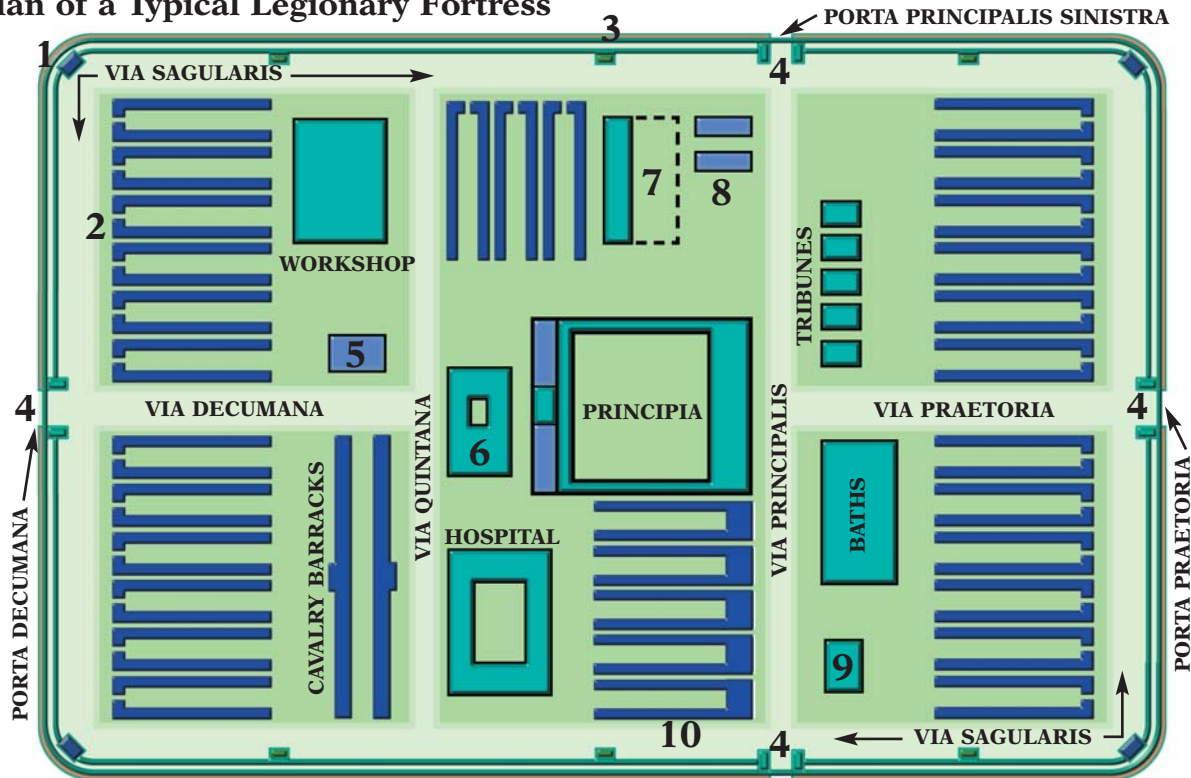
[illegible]lan of a Typical Legionary Fortress

PORTA PRINCIPALIS SINISTRA

1
3
4
VIA SAGULARIS
2
WORKSHOP
7
8
TRIBUNES
5
4
VIA DECUMANA
VIA QUINTANA
PRINCIPIA
VIA PRINCIPALIS
VIA PRAETORIA
4
6
PORTA DECUMANA
CAVALRY BARRACKS
HOSPITAL
BATHS
PORTA PRAETORIA
9
10
4
VIA SAGULARIS